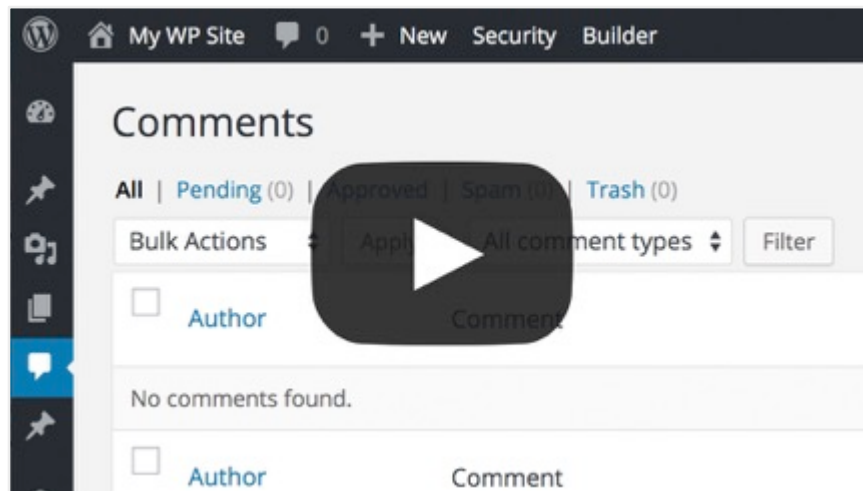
My WP Site 0 + New Security Builder

Comments

All | Pending (0) | Approved | Spam (0) | Trash (0)

Bulk Actions | Apply | All comment types | Filter

| Author | Comment |
|---|---|
| No comments found. | |
| Author | Comment |